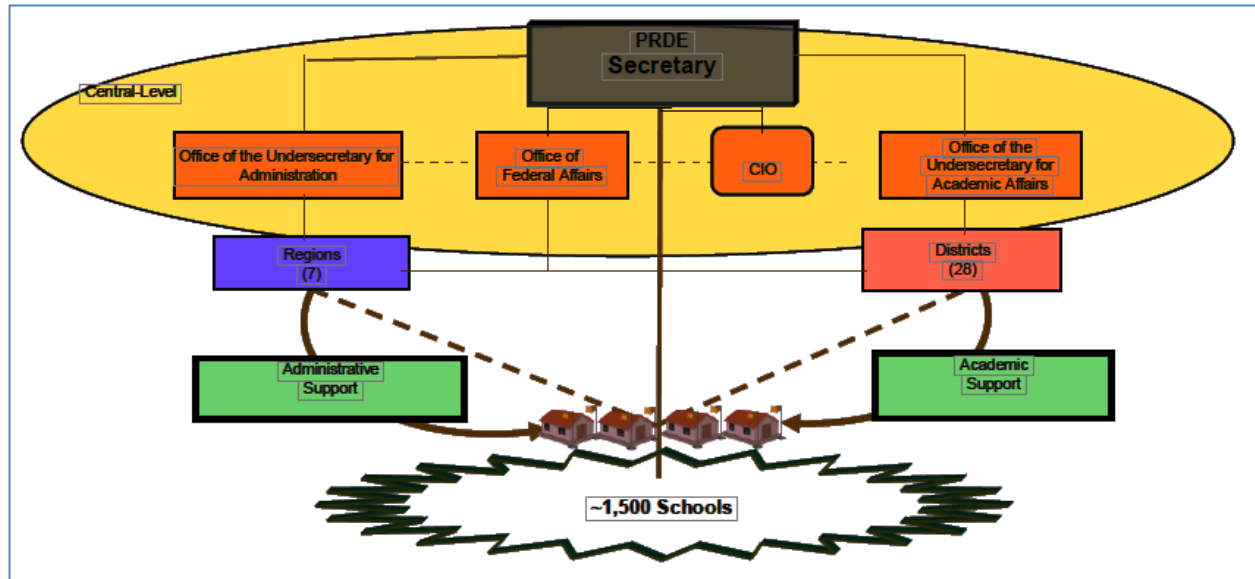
PRDE
Secretary

Central-Level

Office of the Undersecretary for Administration

Office of Federal Affairs

CIO

Office of the Undersecretary for Academic Affairs

Regions
(7)

Districts
(28)

Administrative Support

Academic Support

~1,500 Schools